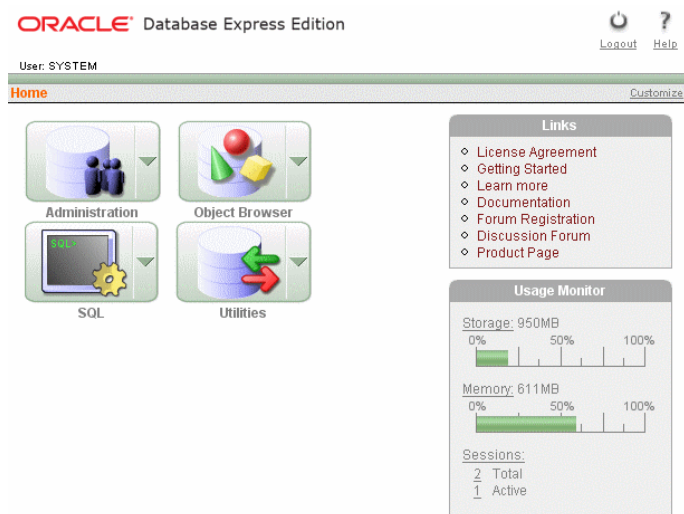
ORACLE Database Express Edition

Logout Help

User: SYSTEM

Home

Customize

Administration

Object Browser

SQL>

SQL

Utilities

Links

License Agreement
Getting Started
Learn more
Documentation
Forum Registration
Discussion Forum
Product Page

Usage Monitor

Storage: 950MB
0% 50% 100%

Memory: 611MB
0% 50% 100%

Sessions:
2 Total
1 Active